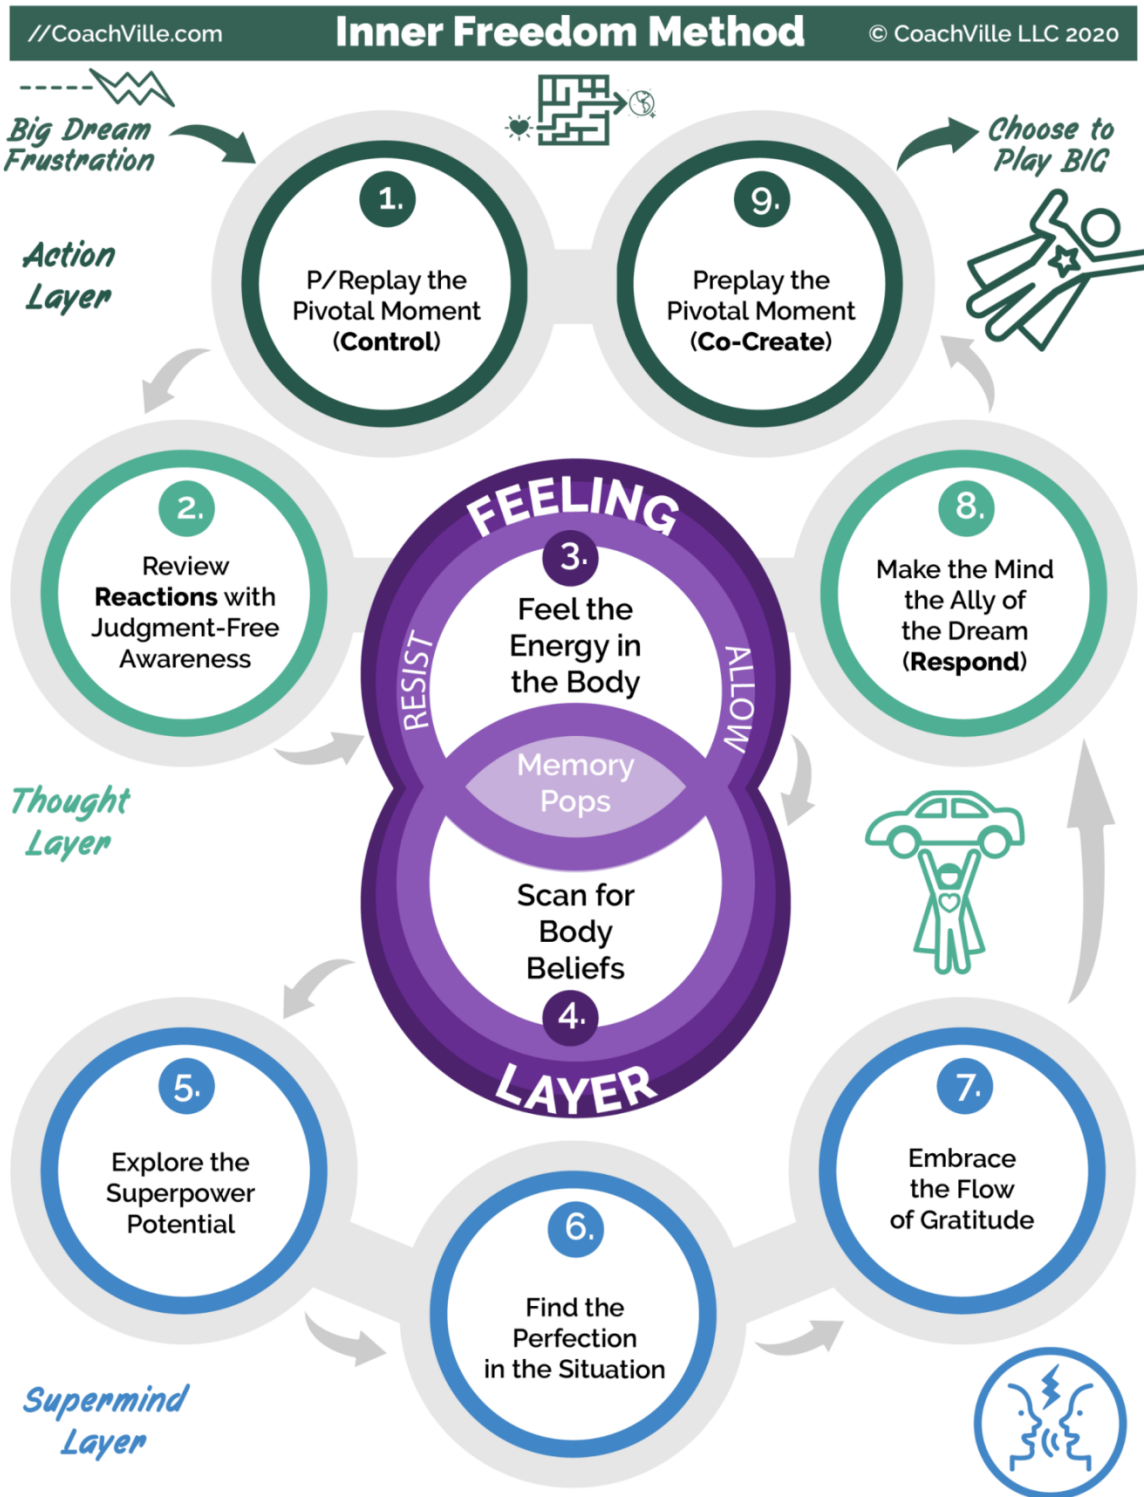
//CoachVille.com Inner Freedom Method © CoachVille LLC 2020

Big Dream Frustration

Choose to Play BIG

Action Layer

1. P/Replay the Pivotal Moment (Control)

9. Preplay the Pivotal Moment (Co-Create)

2. Review Reactions with Judgment-Free Awareness

FEELING

3. Feel the Energy in the Body

RESIST

ALLOW

Memory Pops

Scan for Body Beliefs

4.

LAYER

8. Make the Mind the Ally of the Dream (Respond)

Thought Layer

5. Explore the Superpower Potential

6. Find the Perfection in the Situation

7. Embrace the Flow of Gratitude

Supermind Layer